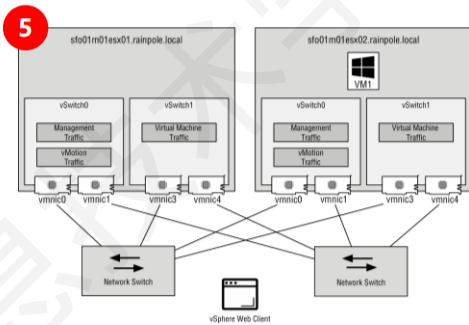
5

sfo01m01esx01.rainpole.local

vSwitch0

Management Traffic

vMotion Traffic

vSwitch1

Virtual Machine Traffic

vmnic0 vmnic1 vmnic3 vmnic4

sfo01m01esx02.rainpole.local

VM1

vSwitch0

Management Traffic

vMotion Traffic

vSwitch1

Virtual Machine Traffic

vmnic0 vmnic1 vmnic3 vmnic4

Network Switch

Network Switch

vSphere Web Client